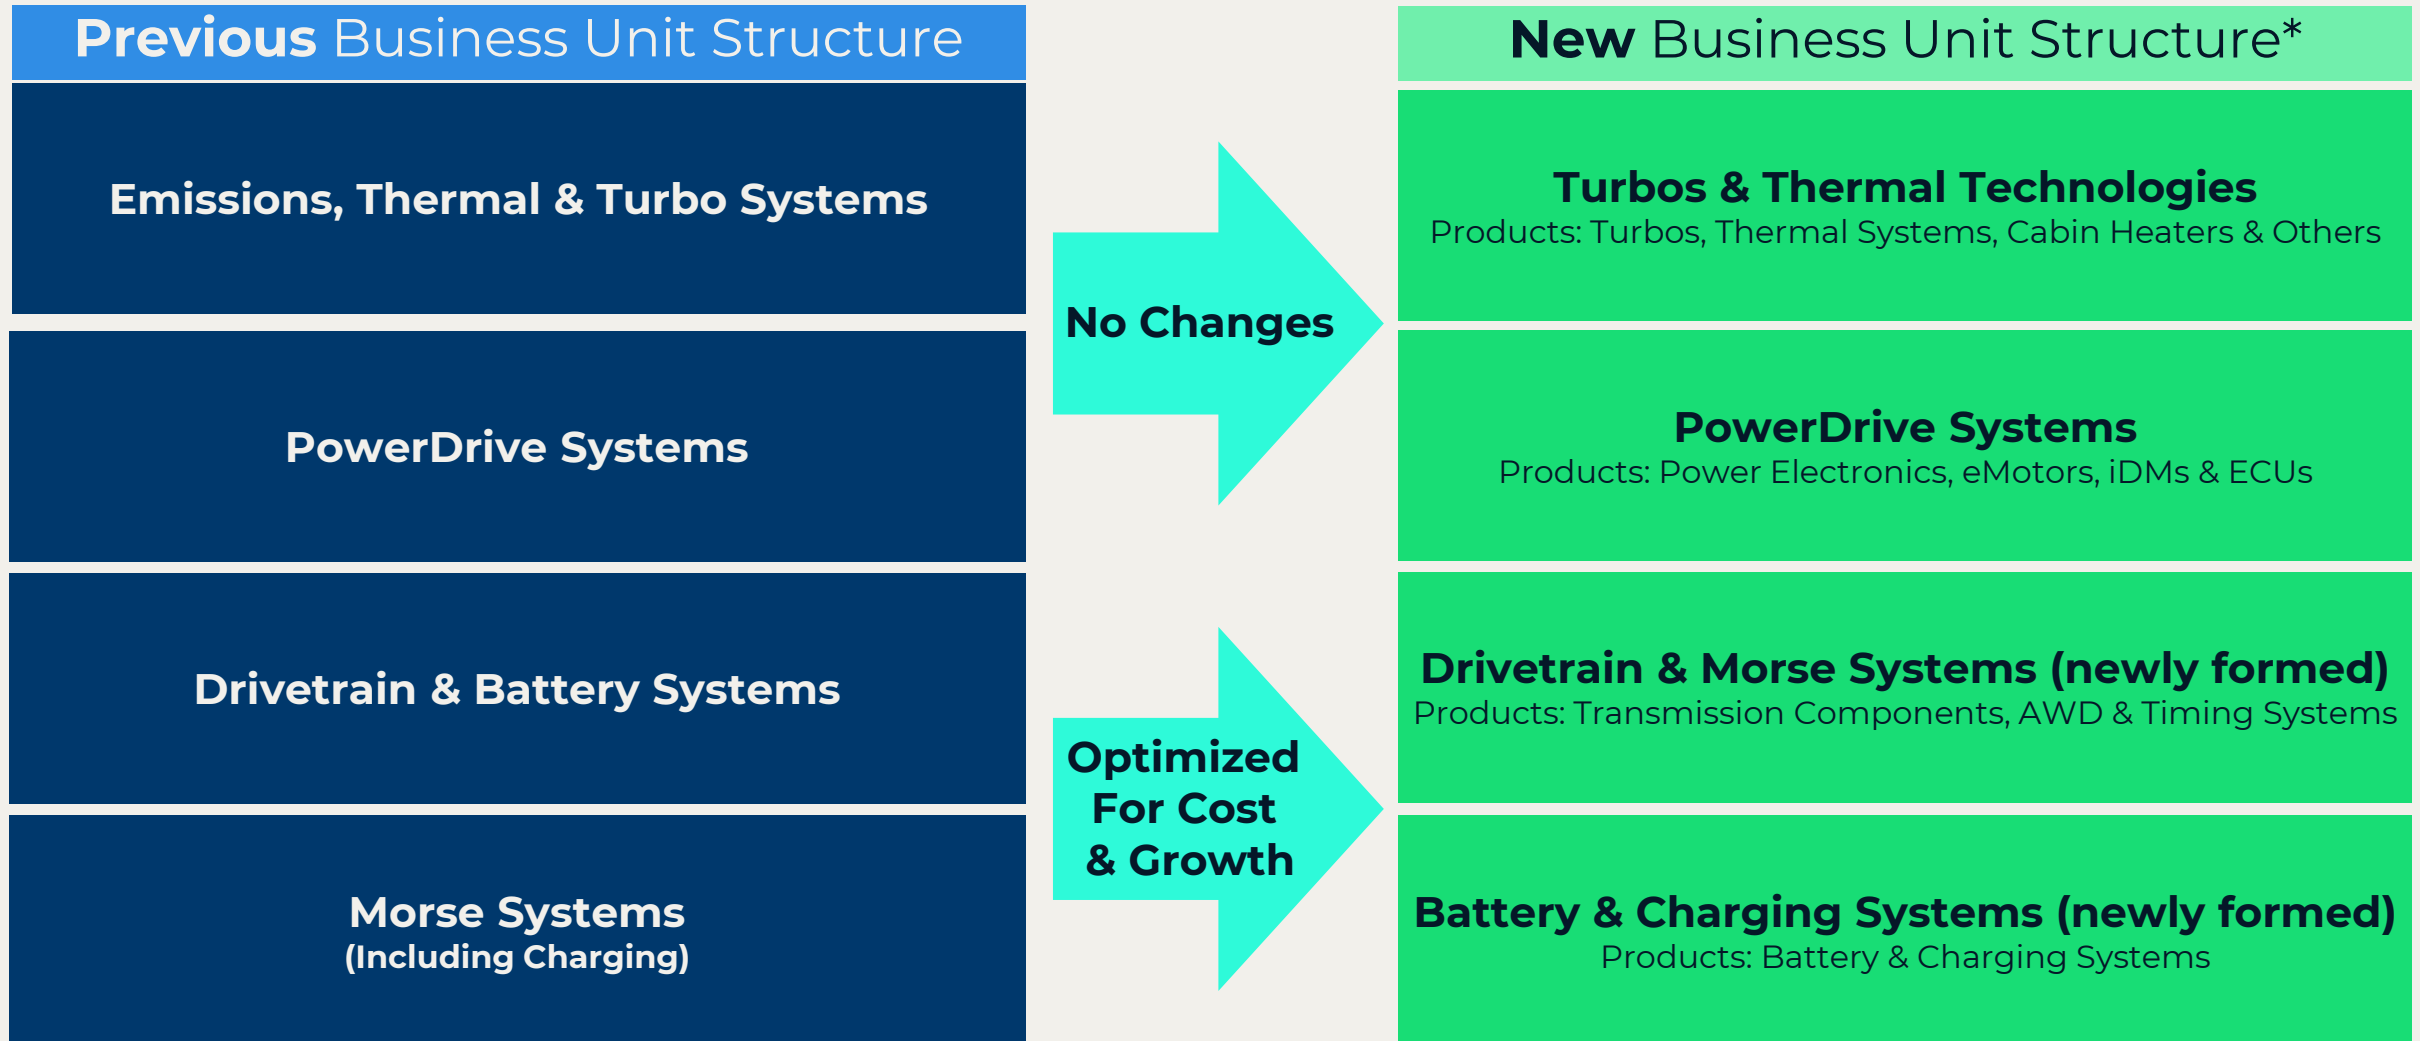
Previous Business Unit Structure

Emissions, Thermal & Turbo Systems

PowerDrive Systems

Drivetrain & Battery Systems

Morse Systems
(Including Charging)

No Changes

Optimized For Cost & Growth

New Business Unit Structure*

Turbos & Thermal Technologies
Products: Turbos, Thermal Systems, Cabin Heaters & Others

PowerDrive Systems
Products: Power Electronics, eMotors, iDMs & ECUs

Drivetrain & Morse Systems (newly formed)
Products: Transmission Components, AWD & Timing Systems

Battery & Charging Systems (newly formed)
Products: Battery & Charging Systems